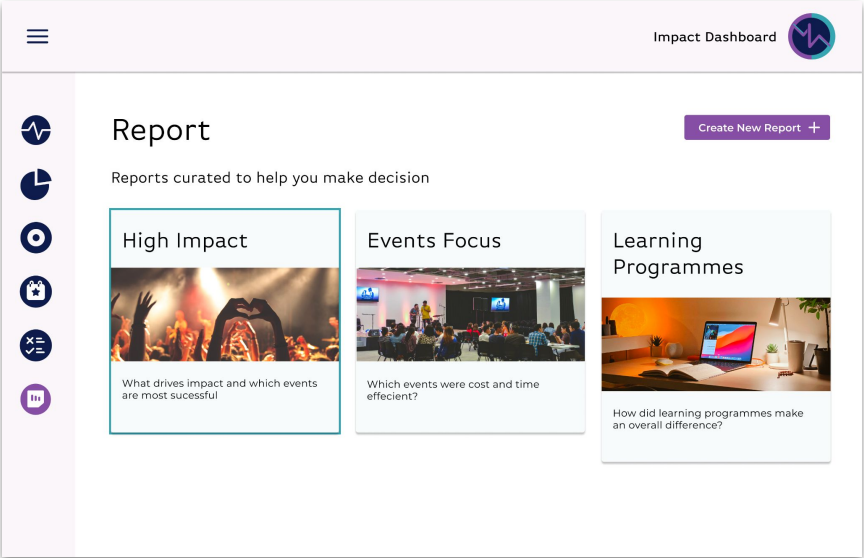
Impact Dashboard

Report

Create New Report +

Reports curated to help you make decision

High Impact

What drives impact and which events are most sucessful

Events Focus

Which events were cost and time effecient?

Learning Programmes

How did learning programmes make an overall difference?